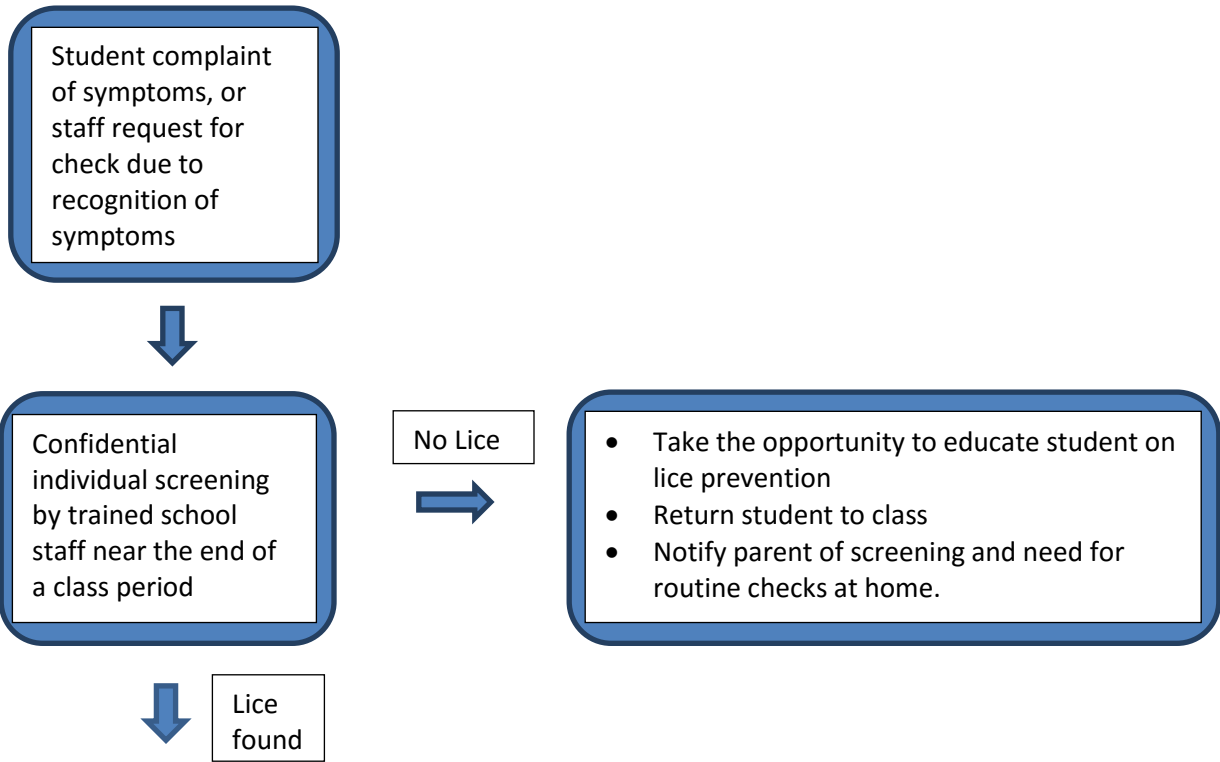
Student complaint of symptoms, or staff request for check due to recognition of symptoms

Confidential individual screening by trained school staff near the end of a class period

No Lice

- Take the opportunity to educate student on lice prevention
- Return student to class
- Notify parent of screening and need for routine checks at home.

Lice found